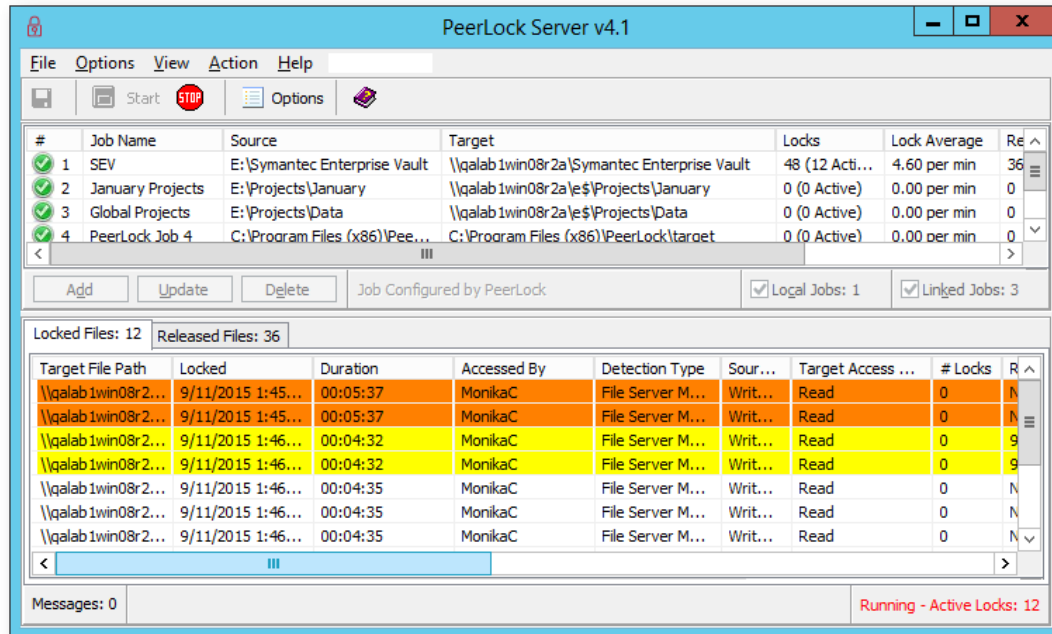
PeerLock Server v4.1

File Options View Action Help

Start STOP Options

| # | Job Name | Source | Target | Locks | Lock Average | Re |
|---|---|---|---|---|---|---|
| 1 | SEV | E:\Symantec Enterprise Vault | \\qalab1win08r2a\Symantec Enterprise Vault | 48 (12 Acti... | 4.60 per min | 36 |
| 2 | January Projects | E:\Projects\January | \\qalab1win08r2a\e$\Projects\January | 0 (0 Active) | 0.00 per min | 0 |
| 3 | Global Projects | E:\Projects\Data | \\qalab1win08r2a\e$\Projects\Data | 0 (0 Active) | 0.00 per min | 0 |
| 4 | PeerLock Job 4 | C:\Program Files (x86)\Pee... | C:\Program Files (x86)\PeerLock\target | 0 (0 Active) | 0.00 per min | 0 |

Add Update Delete Job Configured by PeerLock Local Jobs: 1 Linked Jobs: 3

Locked Files: 12 Released Files: 36

| Target File Path | Locked | Duration | Accessed By | Detection Type | Sour... | Target Access ... | # Locks | R |
|---|---|---|---|---|---|---|---|---|
| \\qalab1win08r2... | 9/11/2015 1:45... | 00:05:37 | MonikaC | File Server M... | Writ... | Read | 0 | N |
| \\qalab1win08r2... | 9/11/2015 1:45... | 00:05:37 | MonikaC | File Server M... | Writ... | Read | 0 | N |
| \\qalab1win08r2... | 9/11/2015 1:46... | 00:04:32 | MonikaC | File Server M... | Writ... | Read | 0 | 9 |
| \\qalab1win08r2... | 9/11/2015 1:46... | 00:04:32 | MonikaC | File Server M... | Writ... | Read | 0 | 9 |
| \\qalab1win08r2... | 9/11/2015 1:46... | 00:04:35 | MonikaC | File Server M... | Writ... | Read | 0 | N |
| \\qalab1win08r2... | 9/11/2015 1:46... | 00:04:35 | MonikaC | File Server M... | Writ... | Read | 0 | N |
| \\qalab1win08r2... | 9/11/2015 1:46... | 00:04:35 | MonikaC | File Server M... | Writ... | Read | 0 | N |

Messages: 0 Running - Active Locks: 12